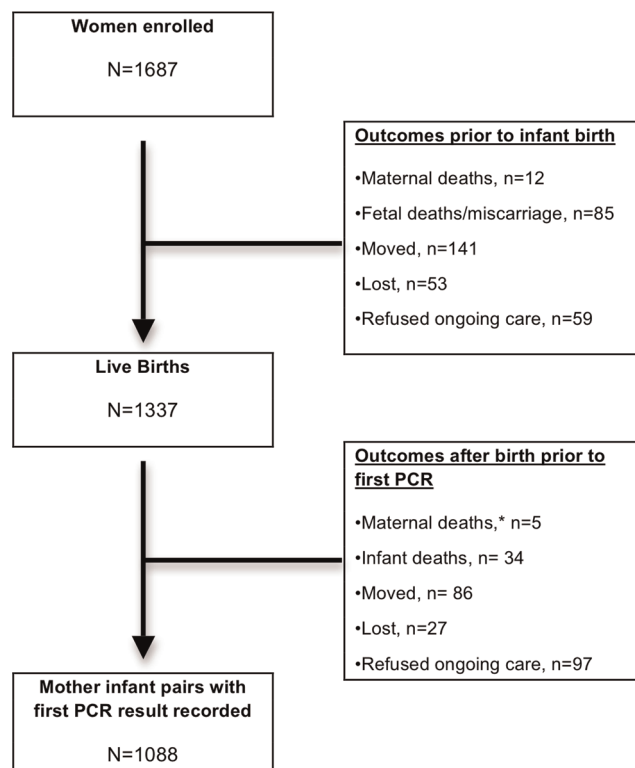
Women enrolled

N=1687

Outcomes prior to infant birth

•Maternal deaths, n=12

•Fetal deaths/miscarriage, n=85

•Moved, n=141

•Lost, n=53

•Refused ongoing care, n=59

Live Births

N=1337

Outcomes after birth prior to first PCR

•Maternal deaths,* n=5

•Infant deaths, n= 34

•Moved, n= 86

•Lost, n=27

•Refused ongoing care, n=97

Mother infant pairs with first PCR result recorded

N=1088